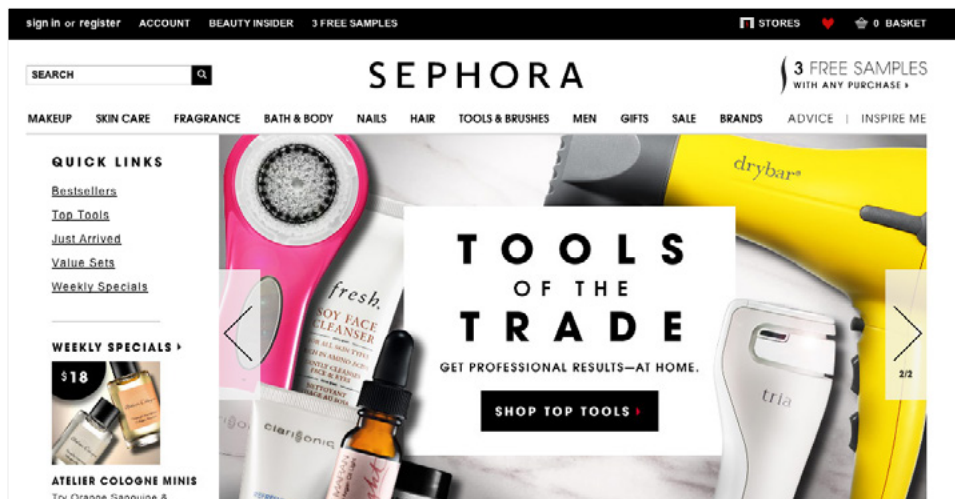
sign in or register ACCOUNT BEAUTY INSIDER 3 FREE SAMPLES

STORES 0 BASKET

SEARCH

SEPHORA

3 FREE SAMPLES
WITH ANY PURCHASE ›

MAKEUP SKIN CARE FRAGRANCE BATH & BODY NAILS HAIR TOOLS & BRUSHES MEN GIFTS SALE BRANDS ADVICE | INSPIRE ME

QUICK LINKS

Bestsellers

Top Tools

Just Arrived

Value Sets

Weekly Specials

WEEKLY SPECIALS ›

$18

ATELIER COLOGNE MINIS

Try Orange Sanguine &

fresh.

SOY FACE CLEANSER

drybar

TOOLS OF THE TRADE

GET PROFESSIONAL RESULTS—AT HOME.

SHOP TOP TOOLS ›

clarisonic

tria

2/2